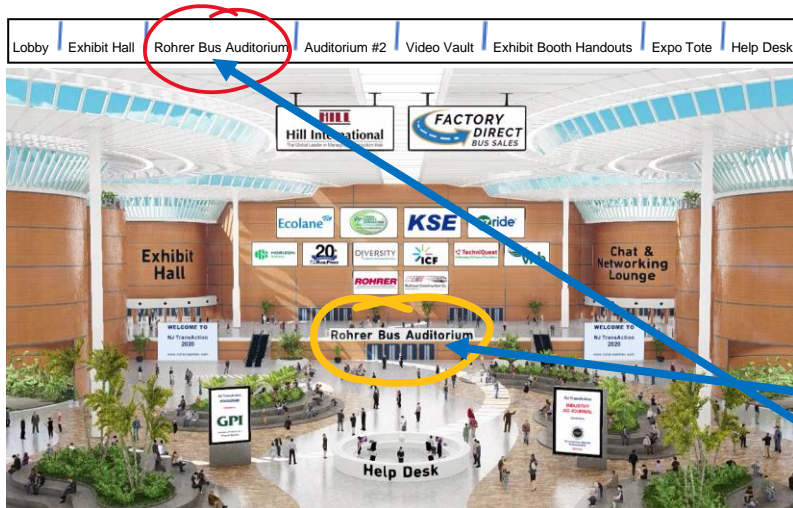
Lobby | Exhibit Hall | Rohrer Bus Auditorium | Auditorium #2 | Video Vault | Exhibit Booth Handouts | Expo Tote | Help Desk

Hill International
The Global Leader in Managing Construction Risk

FACTORY DIRECT
BUS SALES

Ecolane

KSE

ride

HORIZON

20

DIVERSITY

ICF

TechniQuest

Via

ROHRER

Exhibit Hall

Chat & Networking Lounge

Rohrer Bus Auditorium

WELCOME TO
NJ TransAction 2020

WELCOME TO
NJ TransAction 2020

GPI

INDUSTRY AD JOURNAL

Help Desk